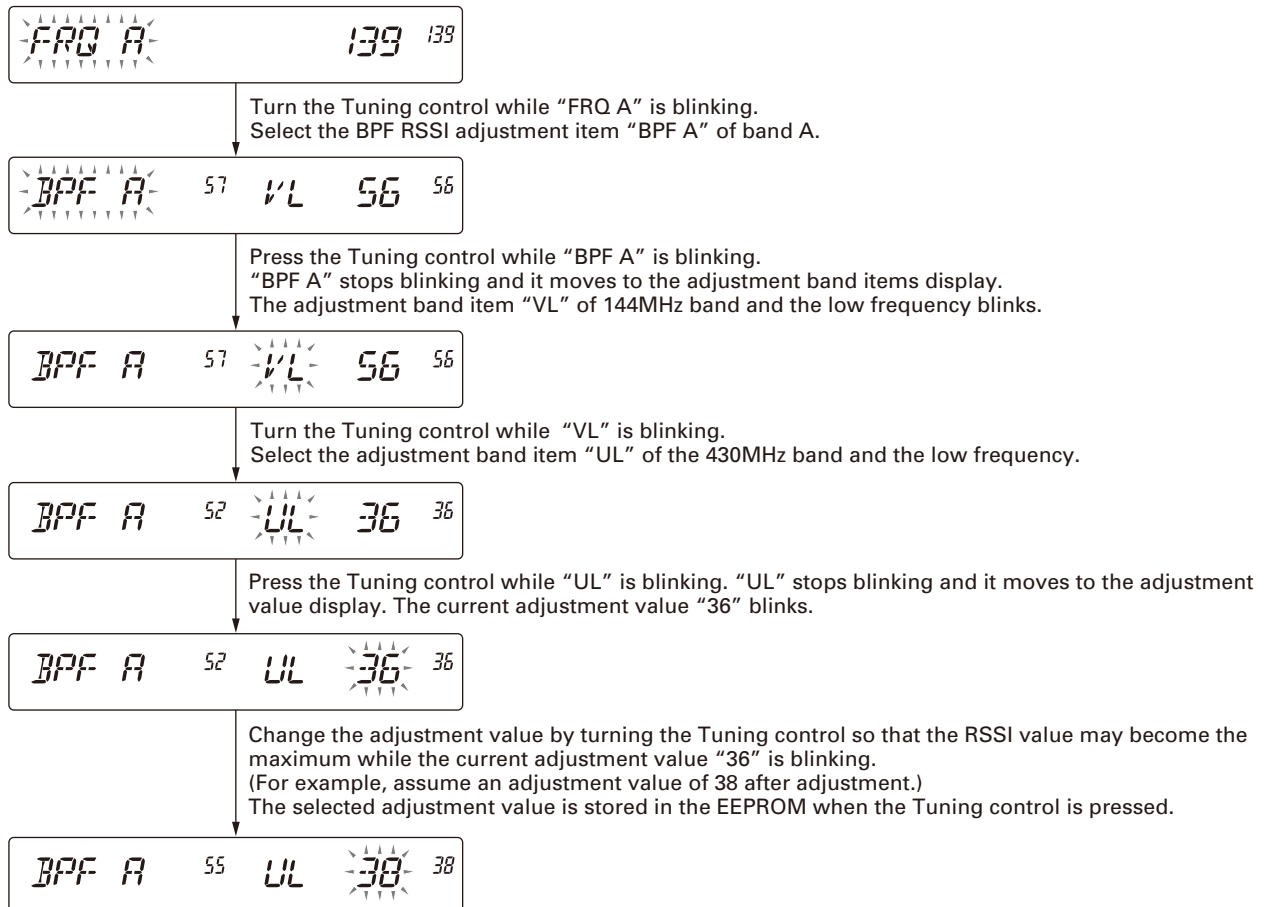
FRQ A 139 139

Turn the Tuning control while “FRQ A” is blinking.
Select the BPF RSSI adjustment item “BPF A” of band A.

BPF A 57 VL 56 56

Press the Tuning control while “BPF A” is blinking.
“BPF A” stops blinking and it moves to the adjustment band items display.
The adjustment band item “VL” of 144MHz band and the low frequency blinks.

BPF A 57 VL 56 56

Turn the Tuning control while “VL” is blinking.
Select the adjustment band item “UL” of the 430MHz band and the low frequency.

BPF A 52 UL 36 36

Press the Tuning control while “UL” is blinking. “UL” stops blinking and it moves to the adjustment value display. The current adjustment value “36” blinks.

BPF A 52 UL 36 36

Change the adjustment value by turning the Tuning control so that the RSSI value may become the maximum while the current adjustment value “36” is blinking.
(For example, assume an adjustment value of 38 after adjustment.)
The selected adjustment value is stored in the EEPROM when the Tuning control is pressed.

BPF A 55 UL 38 38